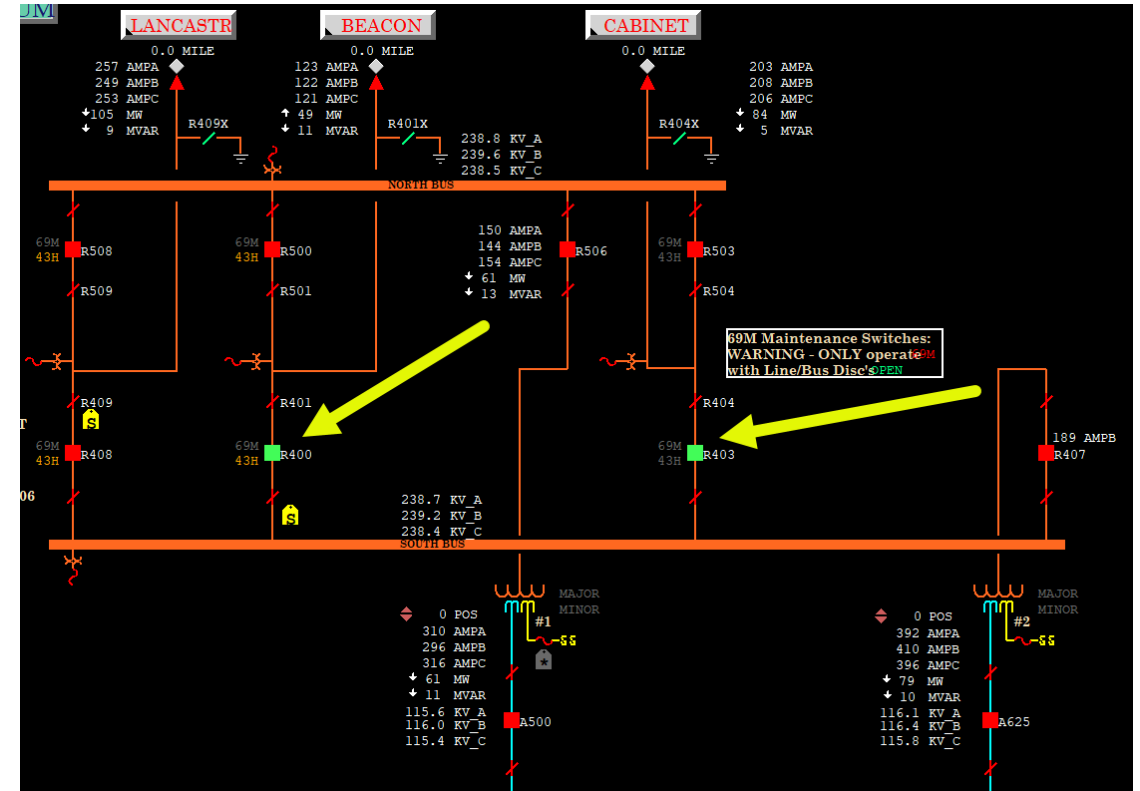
UM

LANCASTR

BEACON

CABINET

0.0 MILE

0.0 MILE

0.0 MILE

257 AMPA
249 AMPB
253 AMPC
↓105 MW
↓ 9 MVAR

123 AMPA
122 AMPB
121 AMPC
↑ 49 MW
↓ 11 MVAR

203 AMPA
208 AMPB
206 AMPC
↓ 84 MW
↓ 5 MVAR

R409X

R401X

R404X

238.8 KV_A
239.6 KV_B
238.5 KV_C

NORTH BUS

150 AMPA
144 AMPB
154 AMPC
↓ 61 MW
↓ 13 MVAR

69M
43H
R508

69M
43H
R500

R506

69M
43H
R503

R509

R501

R504

69M Maintenance Switches:
WARNING - ONLY operate
with Line/Bus Disc's

69M

OPEN

R409

R401

R404

S

T

69M
43H
R408

69M
43H
R400

69M
43H
R403

189 AMPB
R407

06

S

238.7 KV_A
239.2 KV_B
238.4 KV_C

SOUTH BUS

MAJOR
MINOR

MAJOR
MINOR

#1

#2

0 POS
310 AMPA
296 AMPB
316 AMPC
↓ 61 MW
↓ 11 MVAR
115.6 KV_A
116.0 KV_B
115.4 KV_C

0 POS
392 AMPA
410 AMPB
396 AMPC
↓ 79 MW
↓ 10 MVAR
116.1 KV_A
116.4 KV_B
115.8 KV_C

A500

A625